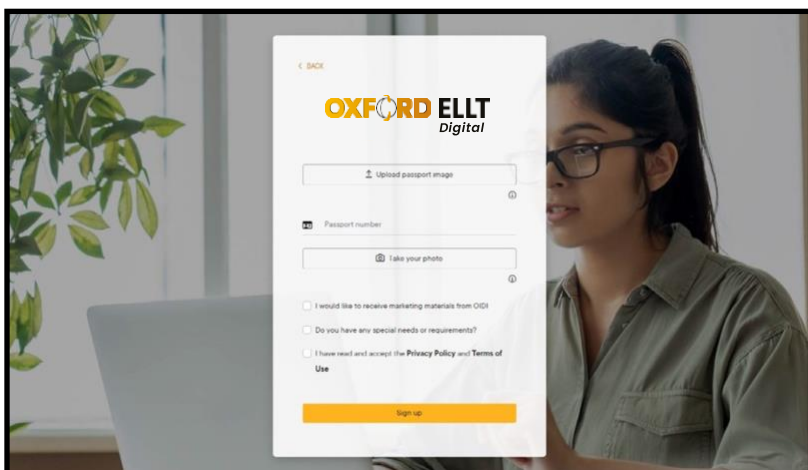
< BACK

OXFORD ELLT Digital

Upload passport image

Passport number

Take your photo

I would like to receive marketing materials from OIDI

Do you have any special needs or requirements?

I have read and accept the Privacy Policy and Terms of Use

Sign up